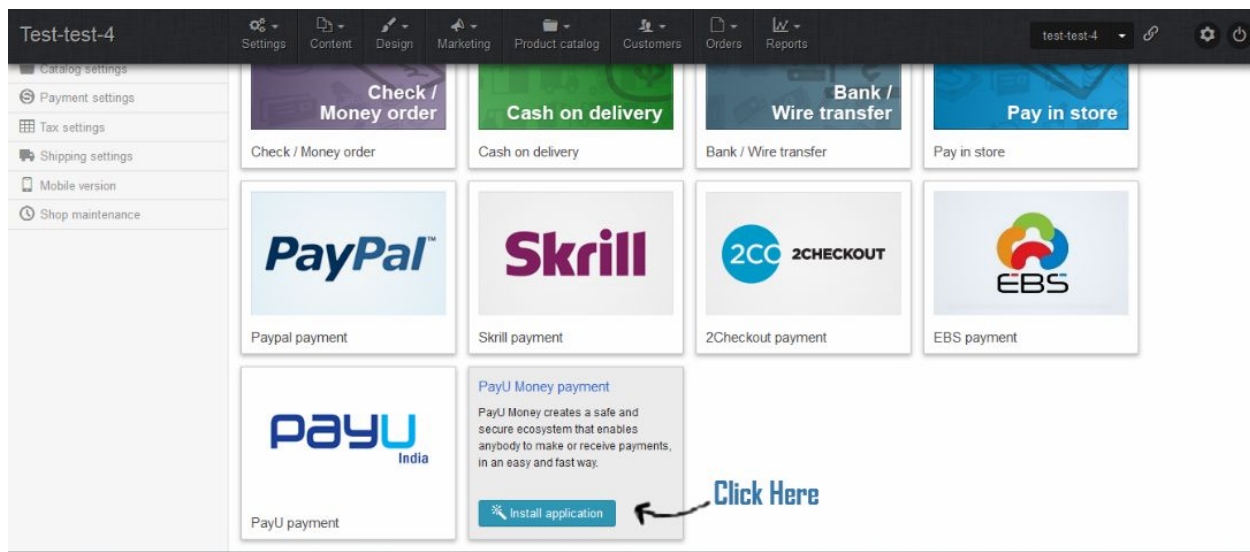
Test-test-4

Settings Content Design Marketing Product catalog Customers Orders Reports

test-test-4

Catalog settings
Payment settings
Tax settings
Shipping settings
Mobile version
Shop maintenance

Check / Money order
Check / Money order

Cash on delivery
Cash on delivery

Bank / Wire transfer
Bank / Wire transfer

Pay in store
Pay in store

PayPal™
Paypal payment

Skrill
Skrill payment

2CO 2CHECKOUT
2Checkout payment

EBS
EBS payment

PayU India
PayU payment

PayU Money payment
PayU Money creates a safe and secure ecosystem that enables anybody to make or receive payments, in an easy and fast way.

Install application

Click Here